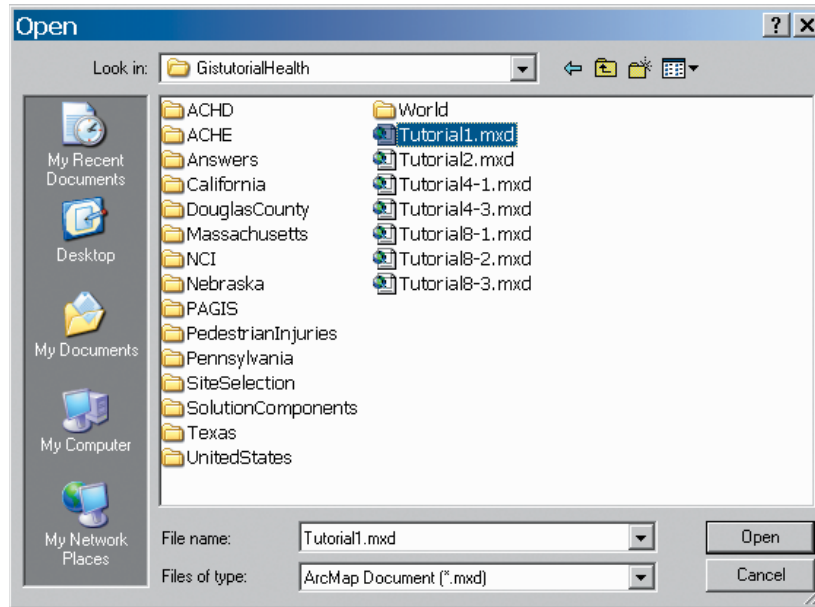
Open

? X

Look in: GistutorialHealth

My Recent Documents

Desktop

My Documents

My Computer

My Network Places

ACHD
ACHE
Answers
California
DouglasCounty
Massachusetts
NCI
Nebraska
PAGIS
PedestrianInjuries
Pennsylvania
SiteSelection
SolutionComponents
Texas
UnitedStates

World
Tutorial1.mxd
Tutorial2.mxd
Tutorial4-1.mxd
Tutorial4-3.mxd
Tutorial8-1.mxd
Tutorial8-2.mxd
Tutorial8-3.mxd

File name: Tutorial1.mxd

Files of type: ArcMap Document (*.mxd)

Open

Cancel